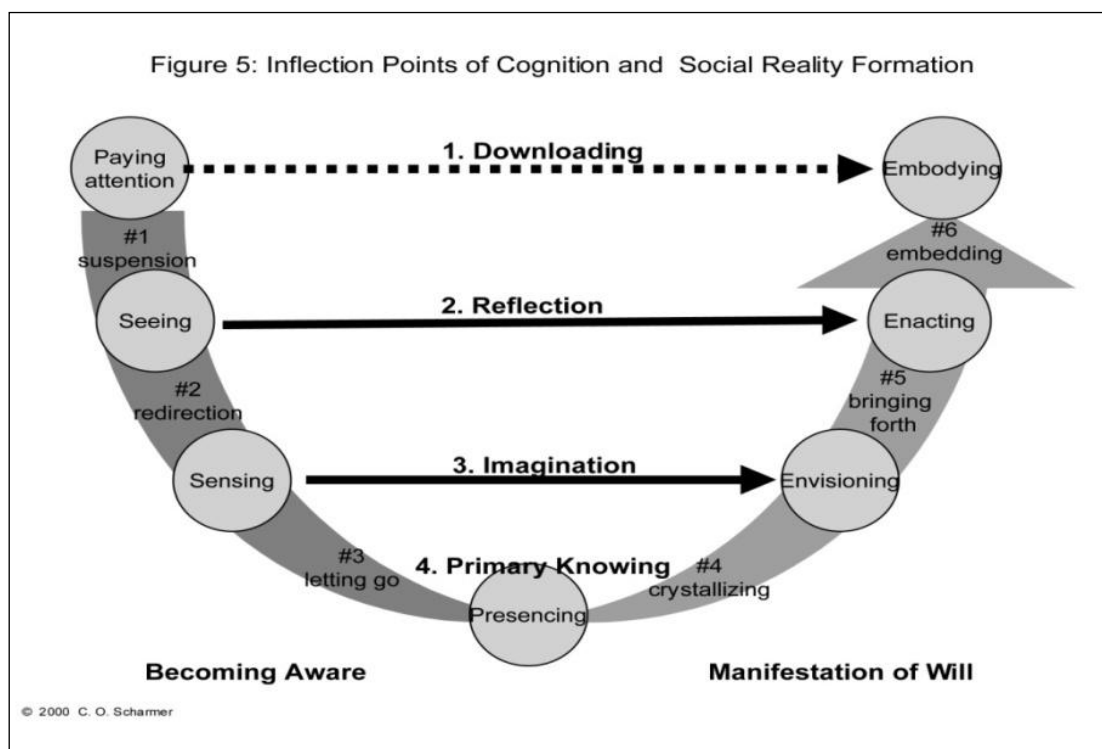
Figure 5: Inflection Points of Cognition and Social Reality Formation

Paying attention

1. Downloading

Embodying

#1 suspension

#6 embedding

Seeing

2. Reflection

Enacting

#2 redirection

#5 bringing forth

Sensing

3. Imagination

Envisioning

#3 letting go

4. Primary Knowing

#4 crystallizing

Presencing

Becoming Aware

Manifestation of Will

© 2000 C. O. Scharmer